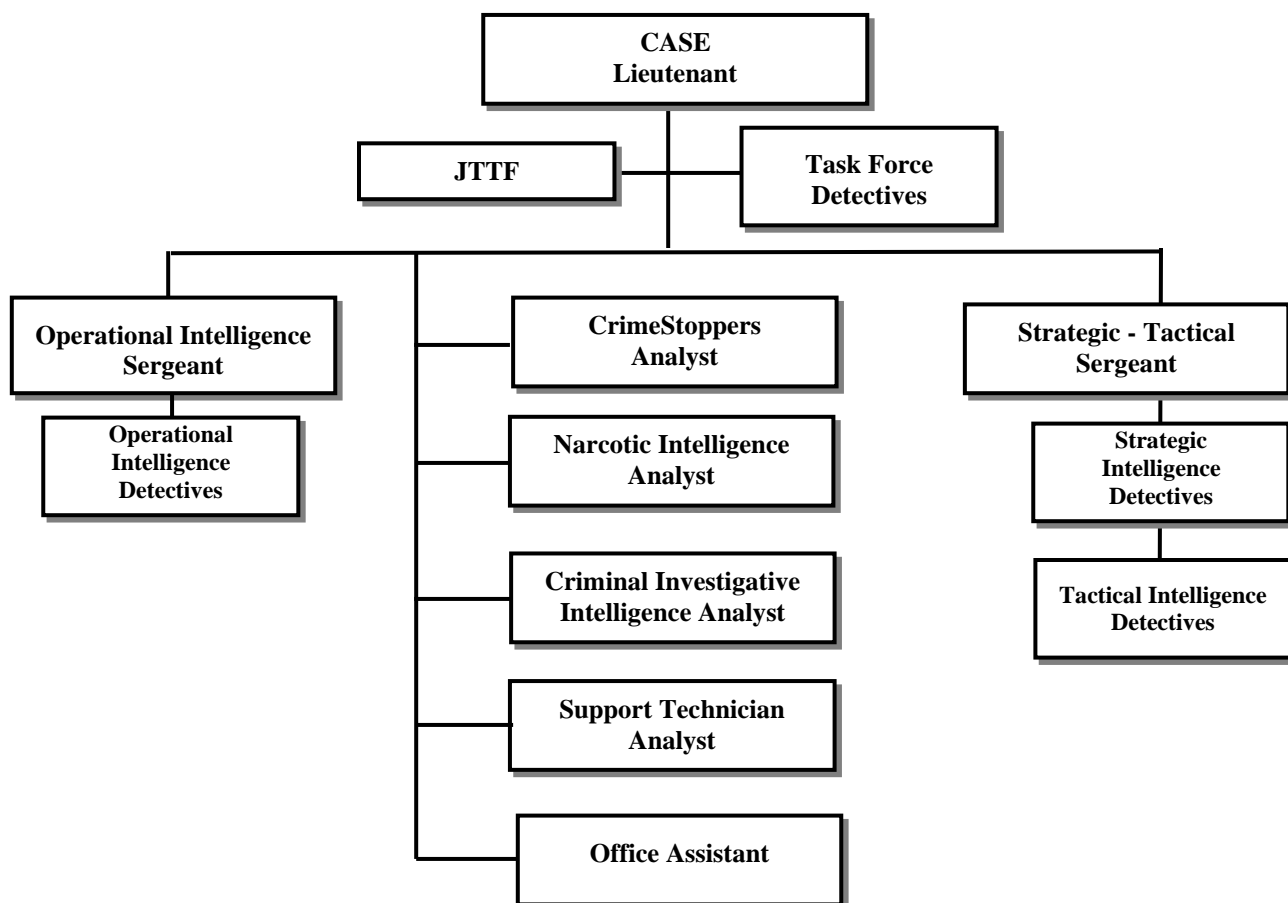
CASE
Lieutenant

JTTF

Task Force
Detectives

Operational Intelligence
Sergeant

Operational
Intelligence
Detectives

CrimeStoppers
Analyst

Narcotic Intelligence
Analyst

Criminal Investigative
Intelligence Analyst

Support Technician
Analyst

Office Assistant

Strategic - Tactical
Sergeant

Strategic
Intelligence
Detectives

Tactical Intelligence
Detectives